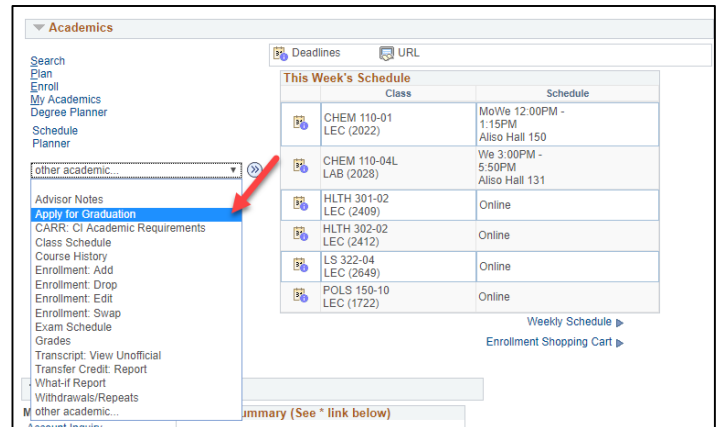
Academics

Search
Plan
Enroll
My Academics
Degree Planner

Schedule
Planner

other academic...

Advisor Notes
Apply for Graduation
CARR: CI Academic Requirements
Class Schedule
Course History
Enrollment: Add
Enrollment: Drop
Enrollment: Edit
Enrollment: Swap
Exam Schedule
Grades
Transcript: View Unofficial
Transfer Credit: Report
What-if Report
Withdrawals/Repeats
other academic...

Deadlines URL

This Week's Schedule

| | Class | Schedule |
|---|---|---|
| | CHEM 110-01 LEC (2022) | MoWe 12:00PM - 1:15PM Aliso Hall 150 |
| | CHEM 110-04L LAB (2028) | We 3:00PM - 5:50PM Aliso Hall 131 |
| | HLTH 301-02 LEC (2409) | Online |
| | HLTH 302-02 LEC (2412) | Online |
| | LS 322-04 LEC (2649) | Online |
| | POLS 150-10 LEC (1722) | Online |

Weekly Schedule
Enrollment Shopping Cart

M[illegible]
ummary (See * link below)
Account Inquiry